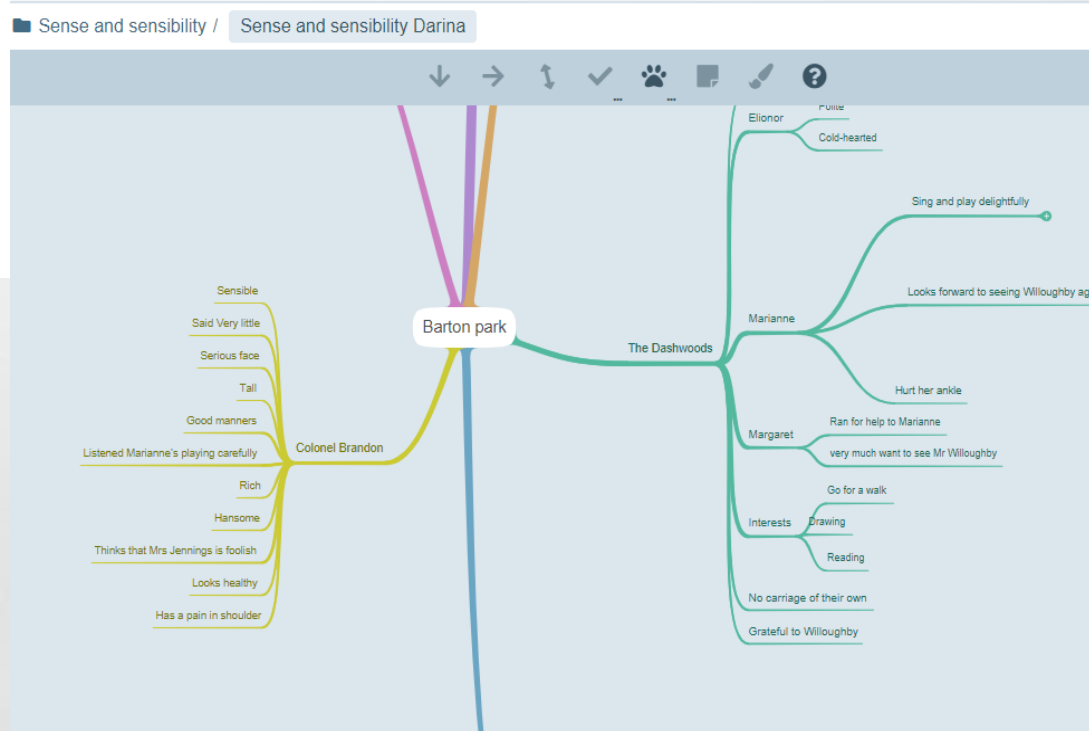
Sense and sensibility / Sense and sensibility Darina

Barton park

The Dashwoods

Elionor
Polite
Cold-hearted

Marianne
Sing and play delightfully
Looks forward to seeing Willoughby ag
Hurt her ankle

Margaret
Ran for help to Marianne
very much want to see Mr Willoughby

Interests
Go for a walk
Drawing
Reading

No carriage of their own
Grateful to Willoughby

Colonel Brandon
Sensible
Said Very little
Serious face
Tall
Good manners
Listened Marianne's playing carefully
Rich
Hansome
Thinks that Mrs Jennings is foolish
Looks healthy
Has a pain in shoulder